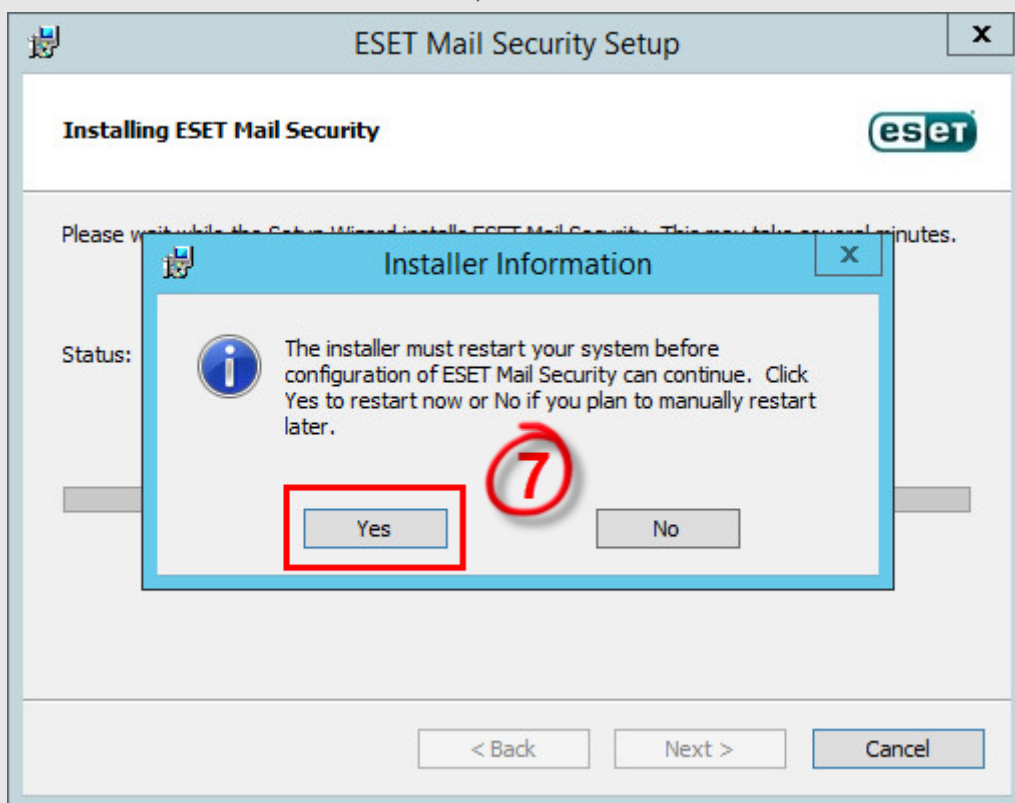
ESET Mail Security Setup

x

Installing ESET Mail Security

eset

Please wait while the Setup Wizard installs ESET Mail Security. This may take several minutes.

Status:

Installer Information

x

The installer must restart your system before configuration of ESET Mail Security can continue. Click Yes to restart now or No if you plan to manually restart later.

7

Yes

No

< Back

Next >

Cancel